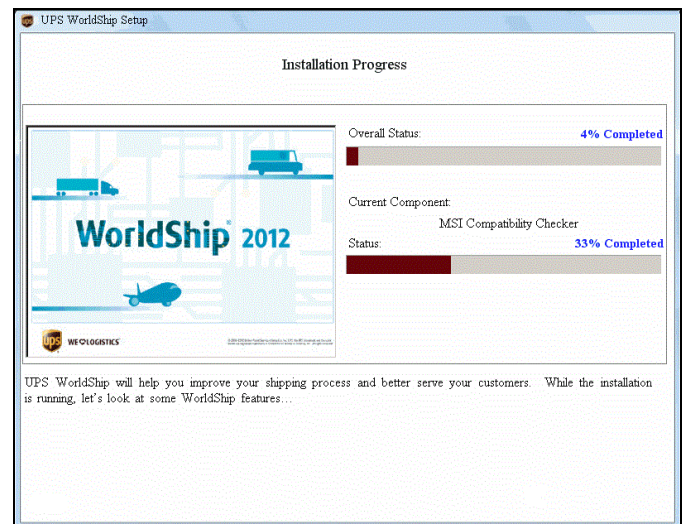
UPS WorldShip Setup

Installation Progress

WorldShip® 2012

ups WE ♥ LOGISTICS

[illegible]

Overall Status:

4% Completed

Current Component:

MSI Compatibility Checker

Status:

33% Completed

UPS WorldShip will help you improve your shipping process and better serve your customers. While the installation is running, let's look at some WorldShip features…